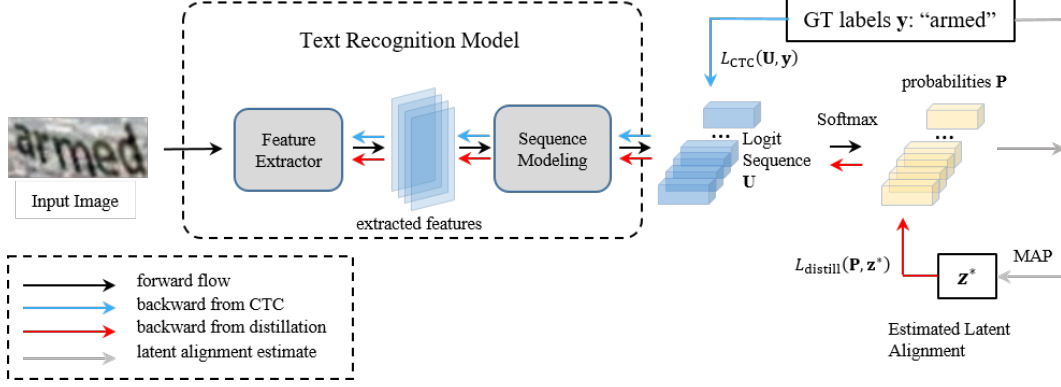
Text Recognition Model

GT labels $\mathbf{y}$: "armed"

$L_{\text{CTC}}(\mathbf{U}, \mathbf{y})$

probabilities $\mathbf{P}$

armed

Input Image

Feature Extractor

Sequence Modeling

extracted features

Logit Sequence $\mathbf{U}$

Softmax

MAP

$L_{\text{distill}}(\mathbf{P}, \mathbf{z}^*)$

$\mathbf{z}^*$

Estimated Latent Alignment

forward flow
backward from CTC
backward from distillation
latent alignment estimate